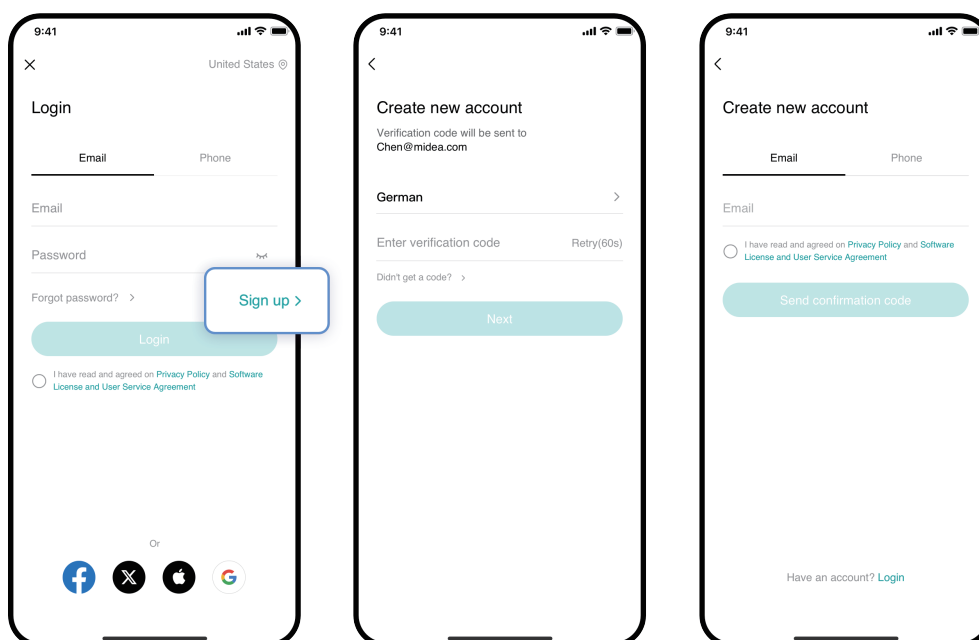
9:41

United States

Login

Email

Phone

Email

Password

Forgot password? >

Sign up >

Login

I have read and agreed on Privacy Policy and Software License and User Service Agreement

Or

9:41

Create new account

Verification code will be sent to Chen@midea.com

German

Enter verification code

Retry(60s)

Didn't get a code? >

Next

9:41

Create new account

Email

Phone

Email

I have read and agreed on Privacy Policy and Software License and User Service Agreement

Send confirmation code

Have an account? Login